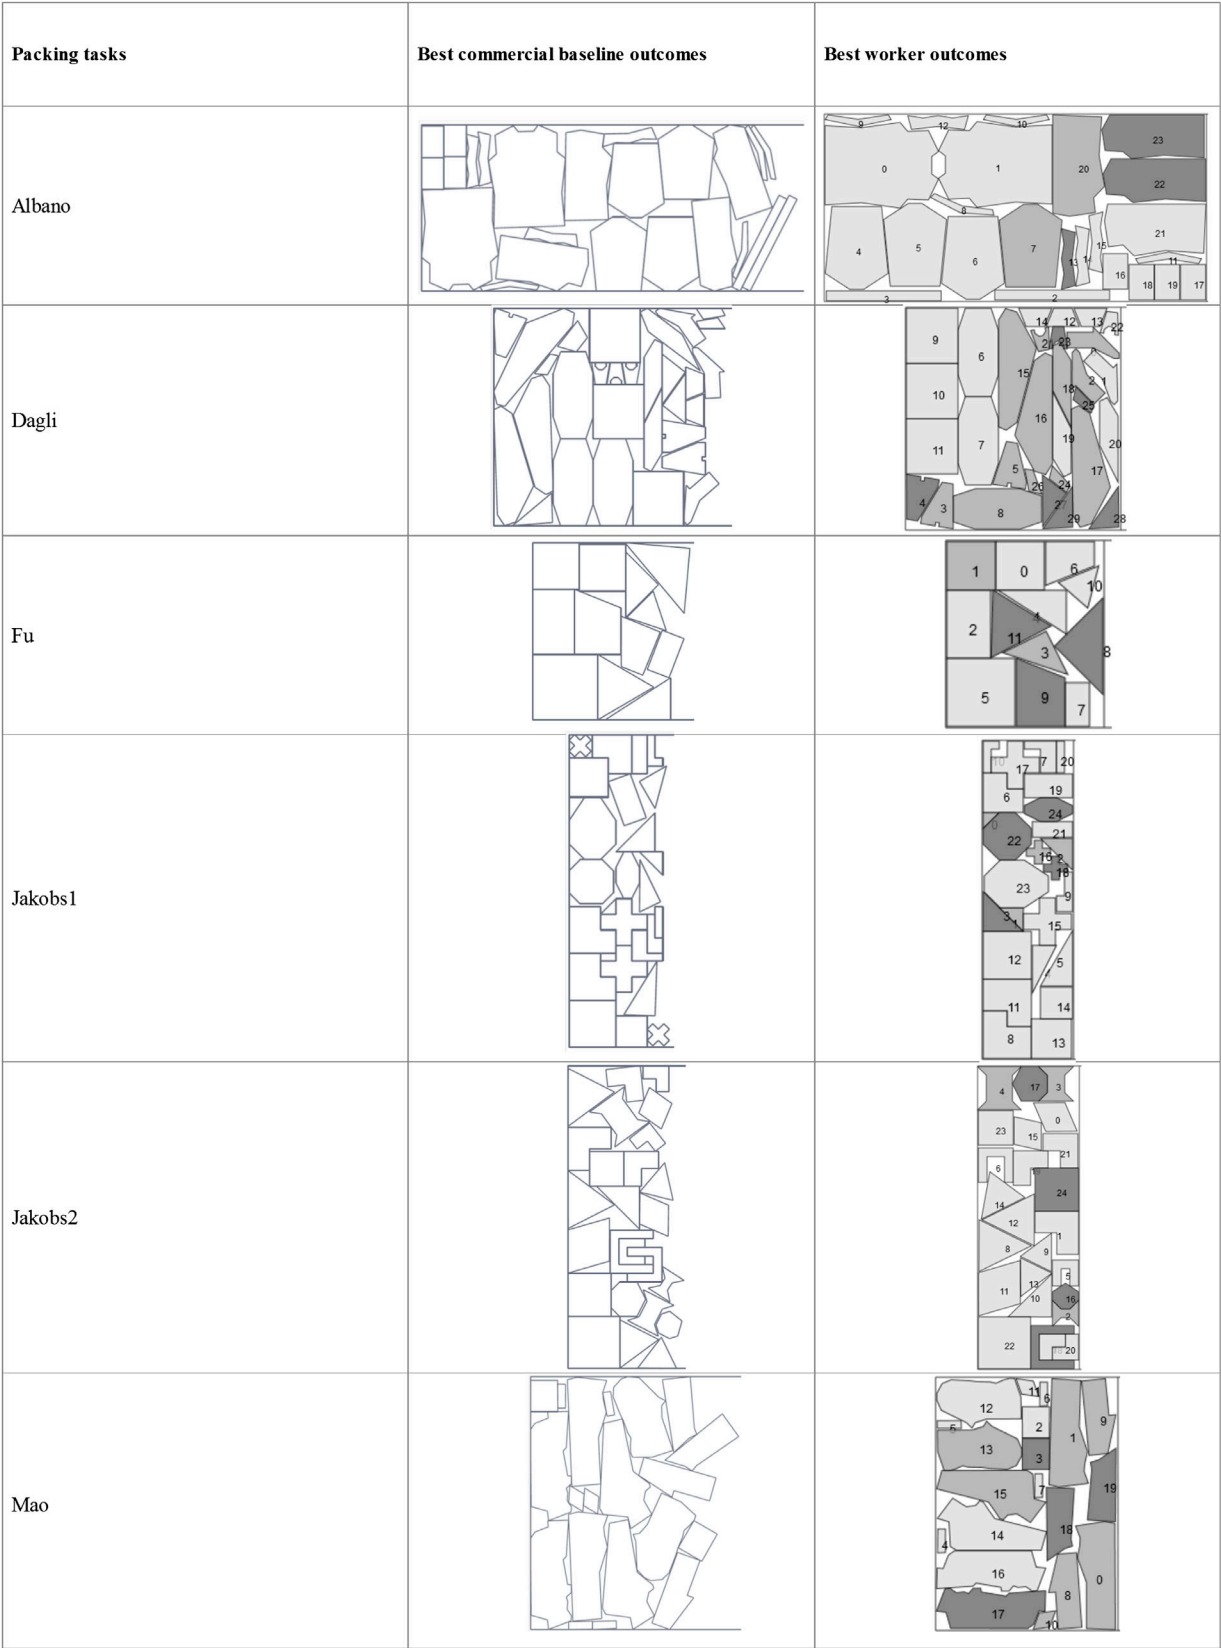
| Packing tasks | Best commercial baseline outcomes | Best worker outcomes |
|---|---|---|
| Albano | | 9 12 10 0 1 20 23 22 8 21 4 5 6 7 13 14 15 11 16 18 19 17 3 2 |
| Dagli | | 9 6 14 12 13 22 21 23 15 2 1 18 25 10 16 19 11 7 20 17 5 26 24 4 3 8 27 29 28 |
| Fu | | 1 0 6 10 4 2 11 3 8 5 9 7 |
| Jakobs1 | | 10 17 7 20 6 19 24 0 22 21 16 2 18 23 9 3 1 15 12 5 11 14 8 13 |
| Jakobs2 | | 4 17 3 0 23 15 21 6 24 14 12 1 8 9 5 11 13 10 16 2 22 20 |
| Mao | | 12 11 6 5 2 9 1 13 3 19 15 7 18 14 4 16 0 8 17 10 |